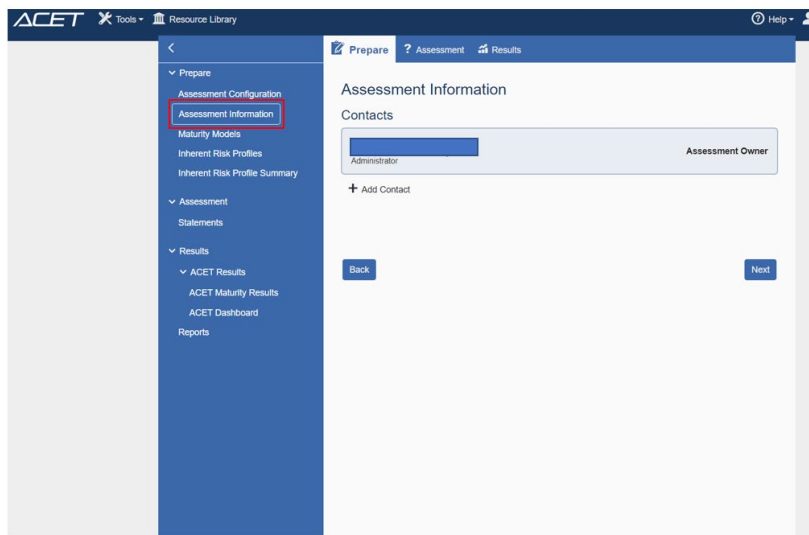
ACET Tools Resource Library

Help

<

Prepare

Assessment Configuration

Assessment Information

Maturity Models

Inherent Risk Profiles

Inherent Risk Profile Summary

Assessment

Statements

Results

ACET Results

ACET Maturity Results

ACET Dashboard

Reports

Prepare ? Assessment Results

Assessment Information

Contacts

Administrator

Assessment Owner

+ Add Contact

Back

Next